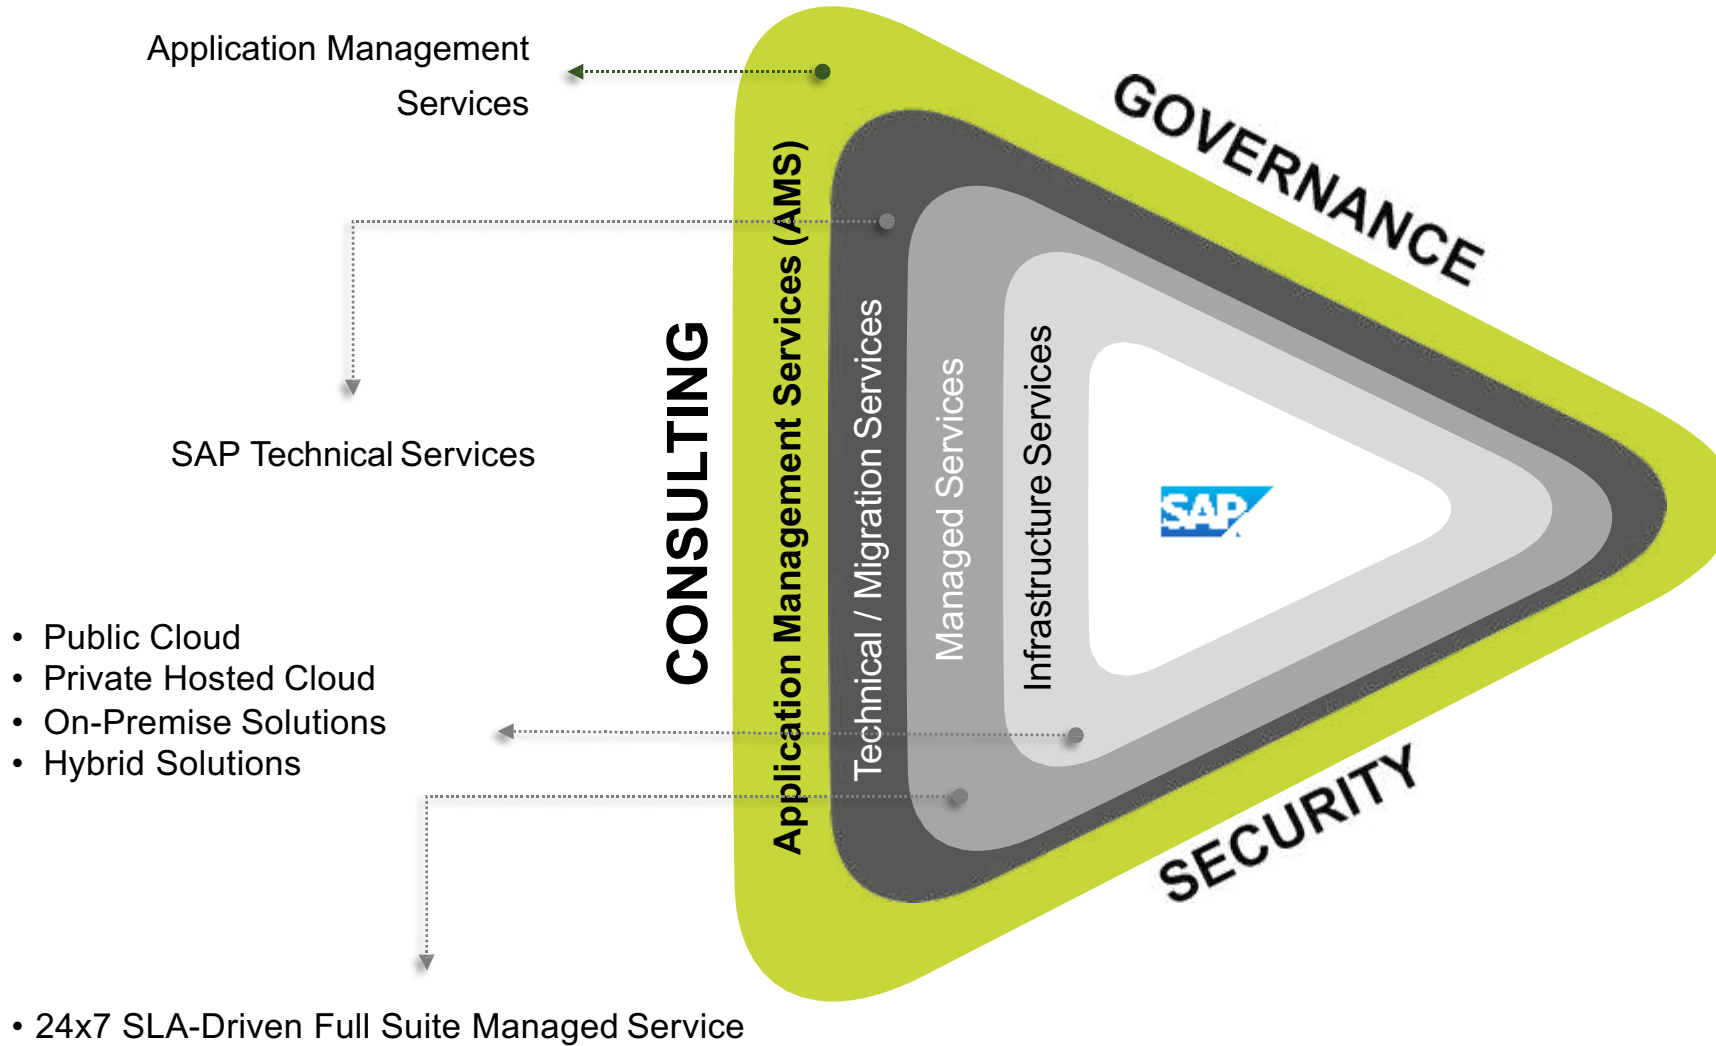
Application Management Services

SAP Technical Services

• Public Cloud
• Private Hosted Cloud
• On-Premise Solutions
• Hybrid Solutions

• 24x7 SLA-Driven Full Suite Managed Service

CONSULTING

Application Management Services (AMS)

Technical / Migration Services

Managed Services

Infrastructure Services

SAP

GOVERNANCE

SECURITY